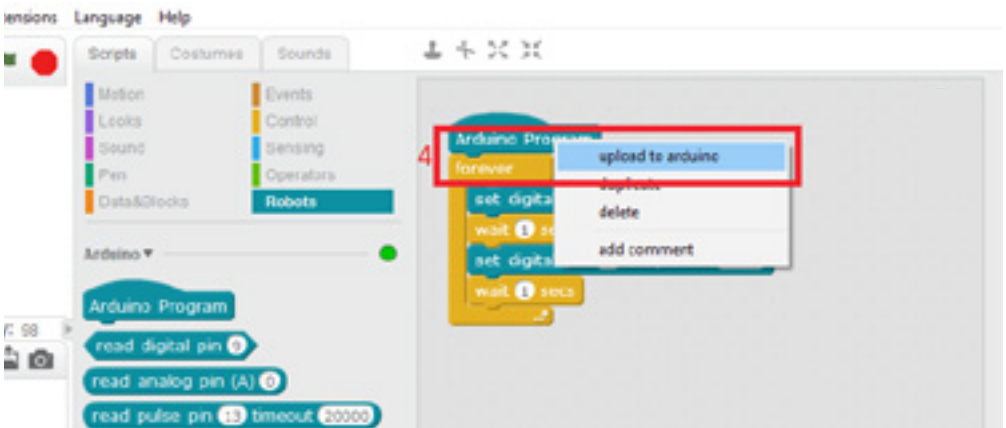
ensions Language Help

Scripts Costumes Sounds

Motion
Looks
Sound
Pen
Data&Blocks

Events
Control
Sensing
Operators
Robots

Arduino ▾

Arduino Program
read digital pin 9
read analog pin (A) 0
read pulse pin 13 timeout 20000

98

4

Arduino Program
forever
set digita
wait 1 se
set digita
wait 1 secs

upload to arduino
duplicate
delete
add comment